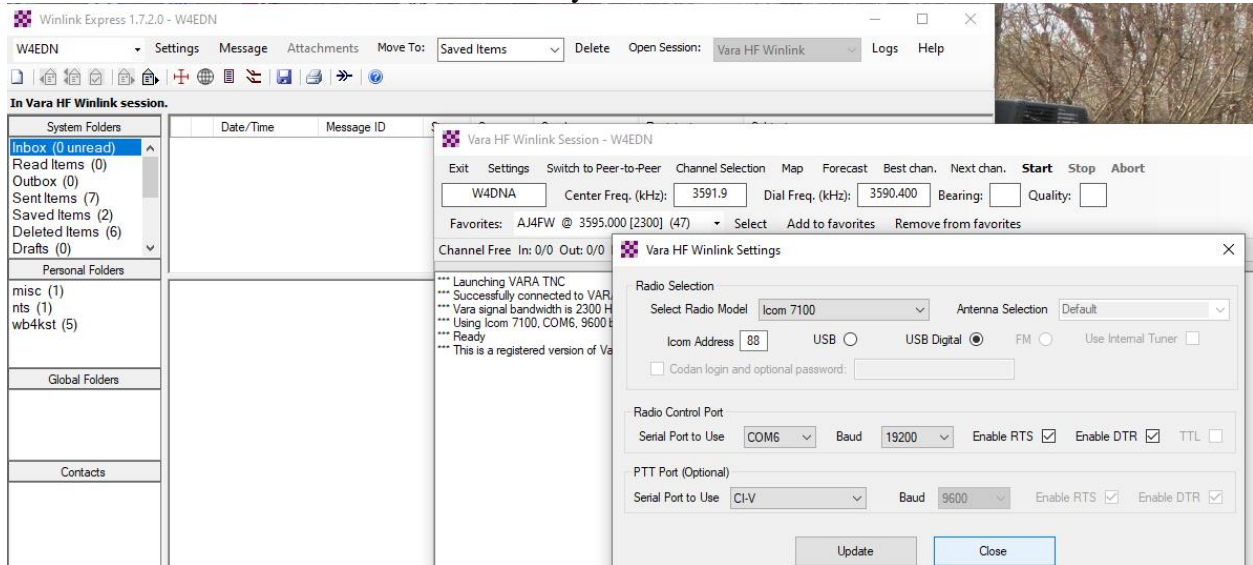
Winlink Express 1.7.2.0 - W4EDN

W4EDN Settings Message Attachments Move To: Saved Items Delete Open Session: Vara HF Winlink Logs Help

In Vara HF Winlink session.

System Folders
Inbox (0 unread)
Read Items (0)
Outbox (0)
Sent Items (7)
Saved Items (2)
Deleted Items (6)
Drafts (0)

Personal Folders
misc (1)
nts (1)
wb4kst (5)

Global Folders

Contacts

Date/Time Message ID

Vara HF Winlink Session - W4EDN

Exit Settings Switch to Peer-to-Peer Channel Selection Map Forecast Best chan. Next chan. Start Stop Abort

W4DNA Center Freq. (kHz): 3591.9 Dial Freq. (kHz): 3590.400 Bearing: Quality:

Favorites: AJ4FW @ 3595.000 [2300] (47) Select Add to favorites Remove from favorites

Channel Free In: 0/0 Out: 0/0

*** Launching VARA TNC
*** Successfully connected to VAR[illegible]
*** Vara signal bandwidth is 2300 H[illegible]
*** Using Icom 7100, COM6, 9600 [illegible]
*** Ready
*** This is a registered version of Va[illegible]

Vara HF Winlink Settings

Radio Selection
Select Radio Model Icom 7100 Antenna Selection Default
Icom Address 88 USB USB Digital FM Use Internal Tuner
Codan login and optional password:

Radio Control Port
Serial Port to Use COM6 Baud 19200 Enable RTS Enable DTR TTL

PTT Port (Optional)
Serial Port to Use CI-V Baud 9600 Enable RTS Enable DTR

Update Close